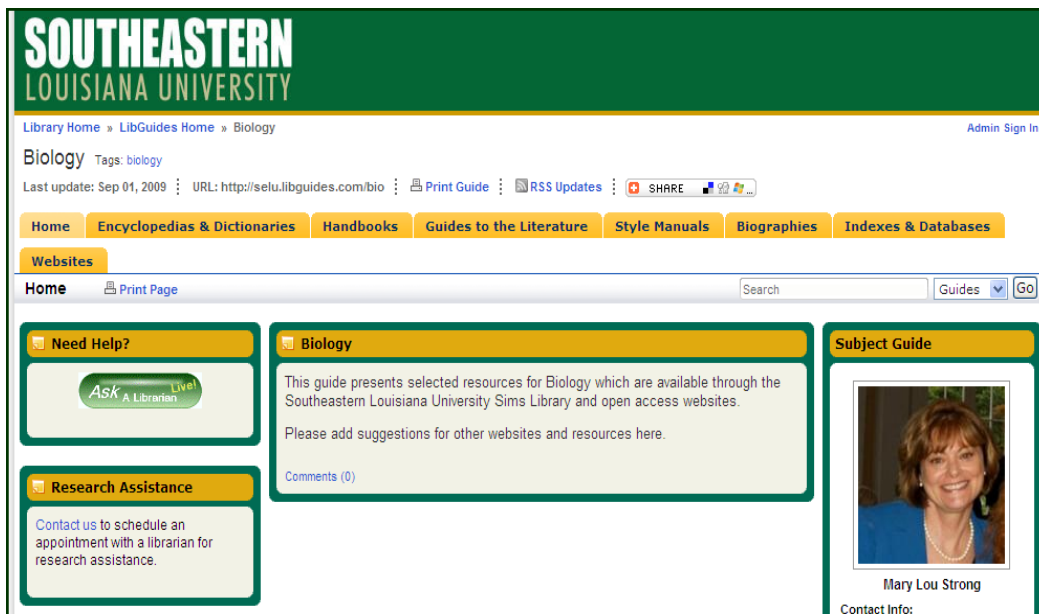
SOUTHEASTERN
LOUISIANA UNIVERSITY

Library Home » LibGuides Home » Biology

Admin Sign In

Biology Tags: biology

Last update: Sep 01, 2009 URL: http://selu.libguides.com/bio Print Guide RSS Updates SHARE

Home | Encyclopedias & Dictionaries | Handbooks | Guides to the Literature | Style Manuals | Biographies | Indexes & Databases | Websites

Home Print Page

Search Guides Go

Need Help?

Ask A Librarian Live!

Research Assistance

Contact us to schedule an appointment with a librarian for research assistance.

Biology

This guide presents selected resources for Biology which are available through the Southeastern Louisiana University Sims Library and open access websites.

Please add suggestions for other websites and resources here.

Comments (0)

Subject Guide

Mary Lou Strong

Contact Info: